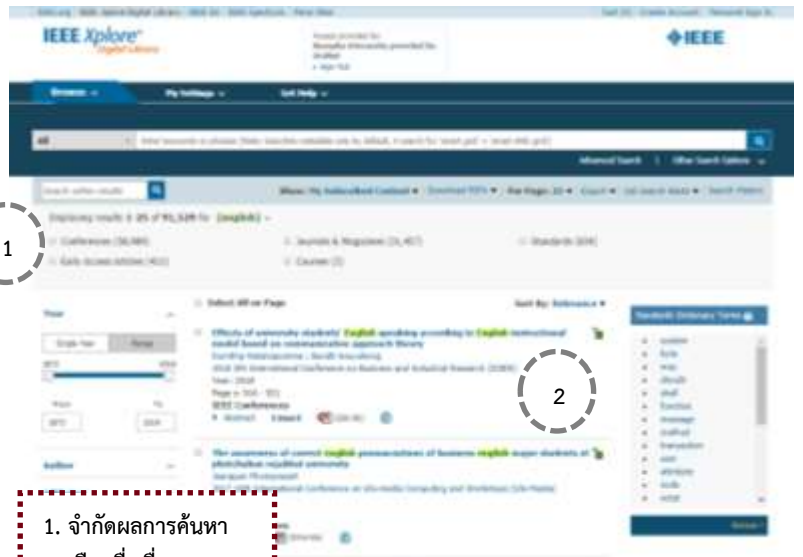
IEEE Xplore® Digital Library

IEEE

Browse

My Settings

Get Help

Advanced Search | Other Search Options

Displaying results 1-25 of 91,529 for (english)

Conferences (58,980)

Early Access Articles (411)

Journals & Magazines (31,457)

Courses (3)

Standards (634)

1

Year

Single Year

Range

Author

Select All on Page

Sort By: Relevance

Effects of university students' English speaking according to English instructional model based on communicative approach theory

IEEE Conferences

Abstract

2

The awareness of correct English pronunciation of business english major students at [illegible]

Standard Dictionary Terms

1. จำกัดผลการค้นหา